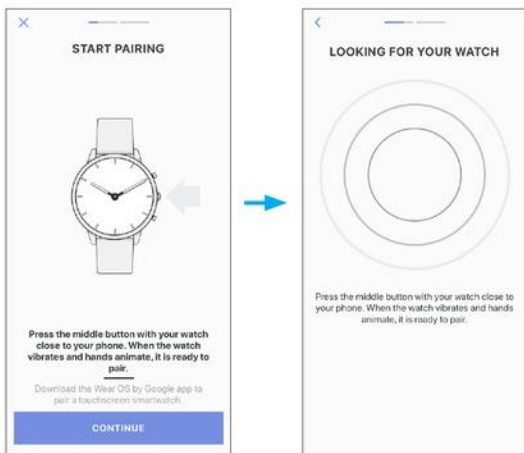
×

START PAIRING

Press the middle button with your watch close to your phone. When the watch vibrates and hands animate, it is ready to pair.

Download the Wear OS by Google app to pair a touchscreen smartwatch.

CONTINUE

<

LOOKING FOR YOUR WATCH

Press the middle button with your watch close to your phone. When the watch vibrates and hands animate, it is ready to pair.